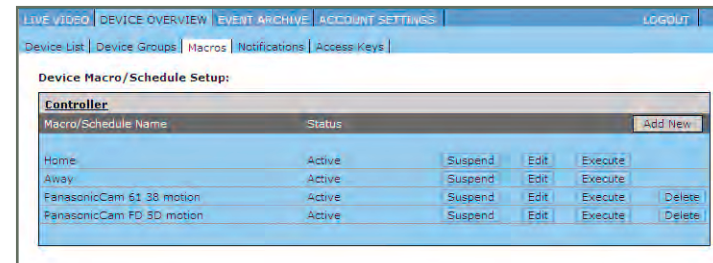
LIVE VIDEO | DEVICE OVERVIEW | EVENT ARCHIVE | ACCOUNT SETTINGS | LOGOUT

Device List | Device Groups | Macros | Notifications | Access Keys

Device Macro/Schedule Setup:

Controller

| Macro/Schedule Name | Status | | | | Add New |
|---|---|---|---|---|---|
| Home | Active | Suspend | Edit | Execute | |
| Away | Active | Suspend | Edit | Execute | |
| PanasonicCam 61 38 motion | Active | Suspend | Edit | Execute | Delete |
| PanasonicCam FD 5D motion | Active | Suspend | Edit | Execute | Delete |